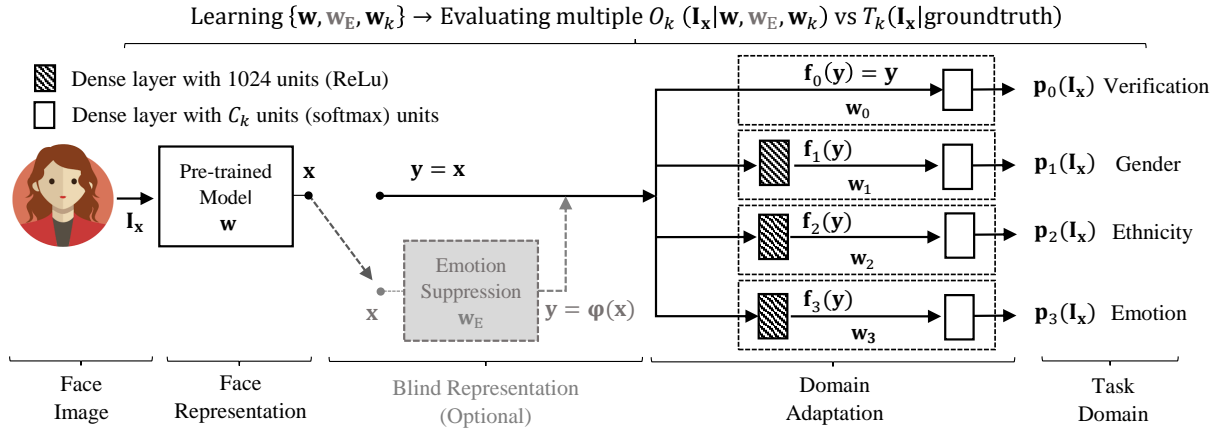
Learning $\{\mathbf{w}, \mathbf{w}_{\mathrm{E}}, \mathbf{w}_k\}$ → Evaluating multiple $O_k$ $(\mathbf{I_x}|\mathbf{w}, \mathbf{w}_{\mathrm{E}}, \mathbf{w}_k)$ vs $T_k(\mathbf{I_x}|\text{groundtruth})$

Dense layer with 1024 units (ReLu)

Dense layer with $C_k$ units (softmax) units

$\mathbf{I_x}$

Pre-trained Model $\mathbf{w}$

$\mathbf{x}$

$\mathbf{y} = \mathbf{x}$

$\mathbf{x}$

Emotion Suppression $\mathbf{w}_{\mathrm{E}}$

$\mathbf{y} = \boldsymbol{\varphi}(\mathbf{x})$

$\mathbf{f}_0(\mathbf{y}) = \mathbf{y}$

$\mathbf{w}_0$

$\mathbf{f}_1(\mathbf{y})$

$\mathbf{w}_1$

$\mathbf{f}_2(\mathbf{y})$

$\mathbf{w}_2$

$\mathbf{f}_3(\mathbf{y})$

$\mathbf{w}_3$

$\mathbf{p}_0(\mathbf{I_x})$ Verification

$\mathbf{p}_1(\mathbf{I_x})$ Gender

$\mathbf{p}_2(\mathbf{I_x})$ Ethnicity

$\mathbf{p}_3(\mathbf{I_x})$ Emotion

Face Image

Face Representation

Blind Representation (Optional)

Domain Adaptation

Task Domain